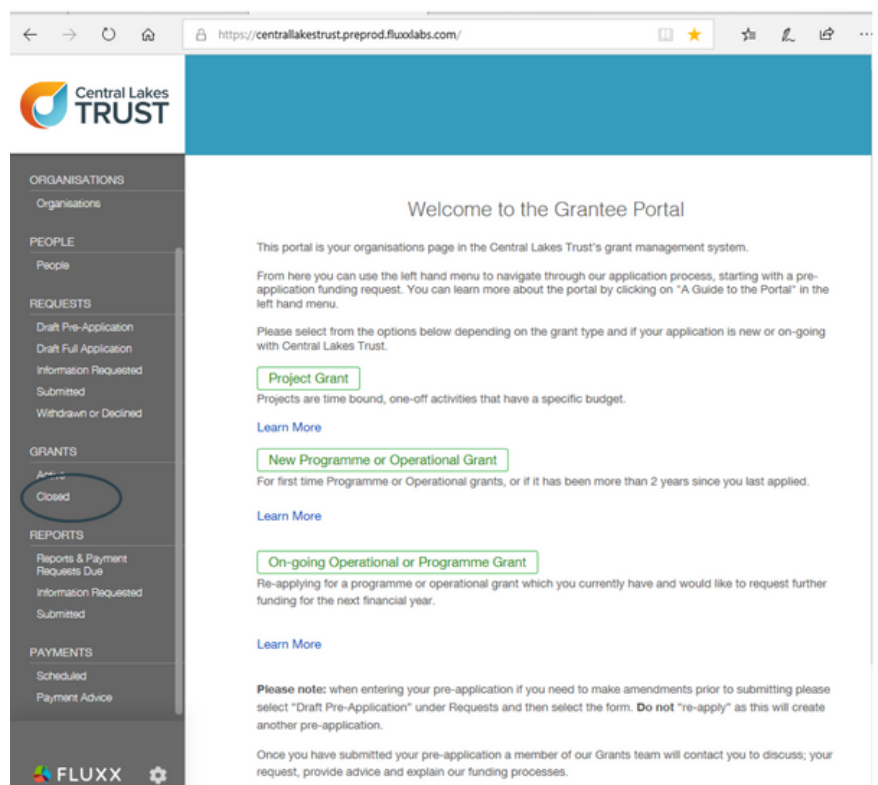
https://centrallakestrust.preprod.fluxxlabs.com/

Central Lakes TRUST

ORGANISATIONS
Organisations

PEOPLE
People

REQUESTS
Draft Pre-Application
Draft Full Application
Information Requested
Submitted
Withdrawn or Declined

GRANTS
Active
Closed

REPORTS
Reports & Payment Requests Due
Information Requested
Submitted

PAYMENTS
Scheduled
Payment Advice

FLUXX

Welcome to the Grantee Portal

This portal is your organisations page in the Central Lakes Trust's grant management system.

From here you can use the left hand menu to navigate through our application process, starting with a pre-application funding request. You can learn more about the portal by clicking on "A Guide to the Portal" in the left hand menu.

Please select from the options below depending on the grant type and if your application is new or on-going with Central Lakes Trust.

Project Grant
Projects are time bound, one-off activities that have a specific budget.

Learn More

New Programme or Operational Grant
For first time Programme or Operational grants, or if it has been more than 2 years since you last applied.

Learn More

On-going Operational or Programme Grant
Re-applying for a programme or operational grant which you currently have and would like to request further funding for the next financial year.

Learn More

**Please note:** when entering your pre-application if you need to make amendments prior to submitting please select "Draft Pre-Application" under Requests and then select the form. **Do not** "re-apply" as this will create another pre-application.

Once you have submitted your pre-application a member of our Grants team will contact you to discuss; your request, provide advice and explain our funding processes.